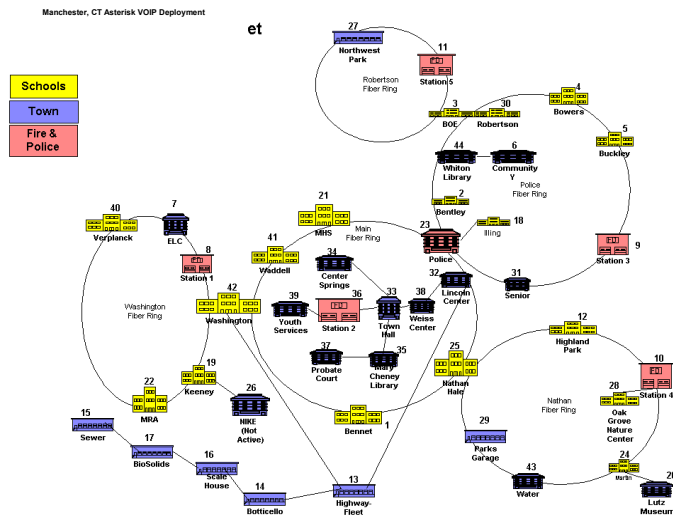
Manchester, CT Asterisk VOIP Deployment

et

Schools

Town

Fire & Police

27
Northwest Park

11
Station 5

Robertson Fiber Ring

3
BOE

30
Robertson

4
Bowers

5
Buckley

44
Whiton Library

6
Community Y

Police Fiber Ring

2
Bentley

18
Illing

23
Police

9
Station 3

31
Senior

40
Verplanck

7
ELC

8
Station 1

21
MHS

Main Fiber Ring

41
Waddell

34
Center Springs

42
Washington

Washington Fiber Ring

39
Youth Services

36
Station 2

33
Town Hall

38
Weiss Center

32
Lincoln Center

12
Highland Park

10
Station 4

37
Probate Court

35
Mary Cheney Library

25
Nathan Hale

Nathan Fiber Ring

28
Oak Grove Nature Center

19
Keeney

22
MRA

26
NIKE (Not Active)

1
Bennet

29
Parks Garage

15
Sewer

17
BioSolids

16
Scale House

43
Water

24
Martin

2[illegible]
Lutz Museum

14
Botticello

13
Highway-Fleet